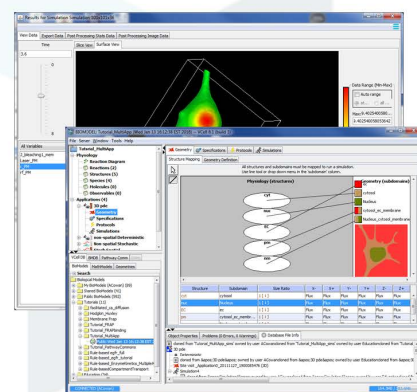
Results for Simulation: Simulation5

View Data | Export Data | Post Processing State Data | Post Processing Image Data

Time

3.6

Slice View | Surface View

Data Range (Min/Max)

Auto range

All Variables

C_bleaching1_mem

Laser_PR

PR

rf_pte

BIOMODEL: Tutorial_MultiApp

File Server Window Tools Help

Tutorial_MultiApp

Physiology

Reaction Diagram

Reactions (2)

Structures (5)

Species (4)

Molecules (0)

Observables (0)

Applications (4)

3D pde

Geometry

Specifications

Protocols

Simulations

Non-spatial Deterministic

Non-spatial Stochastic

VCell DB | BioModels | Pathway Comm

BioModels | MathModels | Geometries

Search

Biological Models

My BioModels

Shared BioModels

Public BioModels

Tutorials

Tutorial_MultiApp

Tutorial_FRAP

Geometry | Specifications | Protocols | Simulations

Structure Mapping | Geometry Definition

All structures and submodels must be mapped to run a simulation. Use line tool or drop down items in the 'subdomain' column.

Physiology (structures)

Geometry (subdomains)

cyt

pm

nuc

ec

extracellular

cytosol

Nucleus

cytosol_ec_membrane

Nucleus_cytosol_membrane

| Structure | Subdomain | Size Ratio | X- | X+ | Y- | Y+ | Z- | Z+ |
|---|---|---|---|---|---|---|---|---|
| cyt | cytosol | 1 | Flux | Flux | Flux | Flux | Flux | Flux |
| nuc | Nucleus | 1 | Flux | Flux | Flux | Flux | Flux | Flux |
| pm | cytosol_ec_membrane | 1 | Flux | Flux | Flux | Flux | Flux | Flux |
| ec | extracellular | 1 | Flux | Flux | Flux | Flux | Flux | Flux |

Object Properties | Problems | Database File Info

CONNECTED